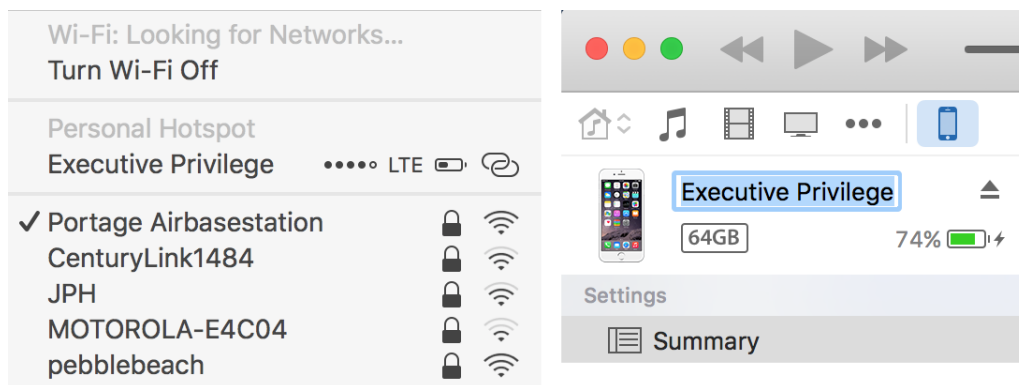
Wi-Fi: Looking for Networks...
Turn Wi-Fi Off

Personal Hotspot
Executive Privilege ●●●●○ LTE

✓ Portage Airbasestation
CenturyLink1484
JPH
MOTOROLA-E4C04
pebblebeach

Executive Privilege
64GB
74%

Settings
Summary